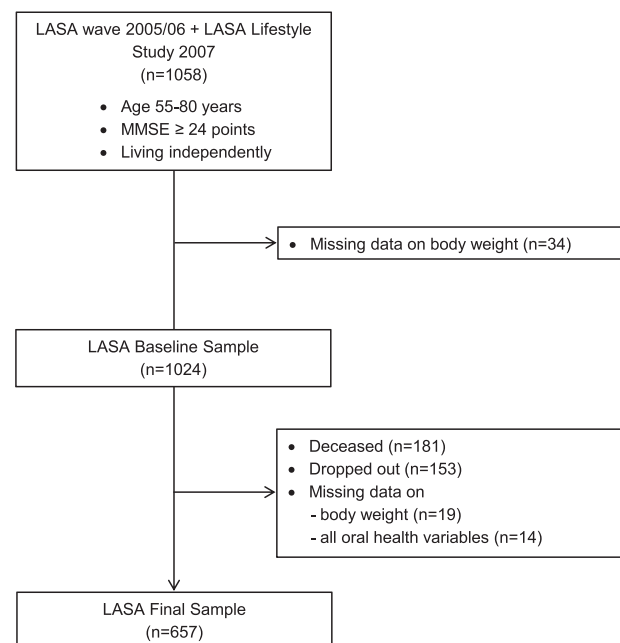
LASA wave 2005/06 + LASA Lifestyle Study 2007
(n=1058)

• Age 55-80 years
• MMSE ≥ 24 points
• Living independently

• Missing data on body weight (n=34)

LASA Baseline Sample
(n=1024)

• Deceased (n=181)
• Dropped out (n=153)
• Missing data on
- body weight (n=19)
- all oral health variables (n=14)

LASA Final Sample
(n=657)